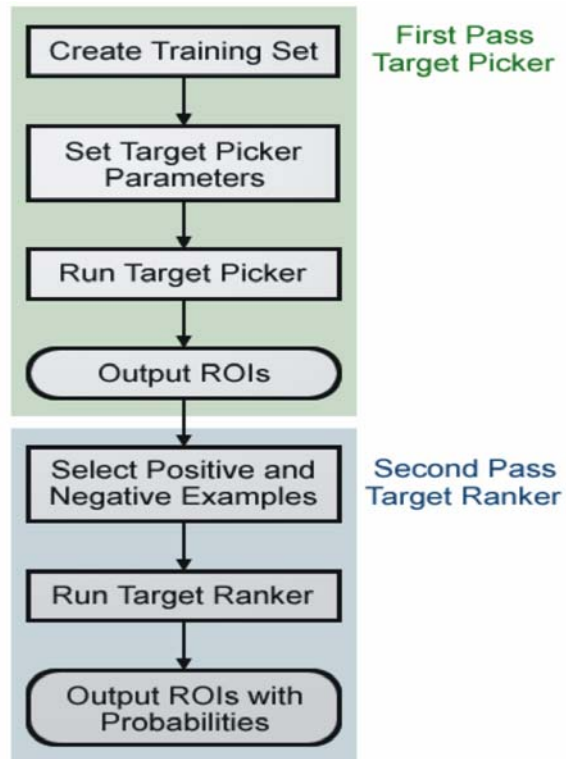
Create Training Set

First Pass Target Picker

Set Target Picker Parameters

Run Target Picker

Output ROIs

Select Positive and Negative Examples

Second Pass Target Ranker

Run Target Ranker

Output ROIs with Probabilities